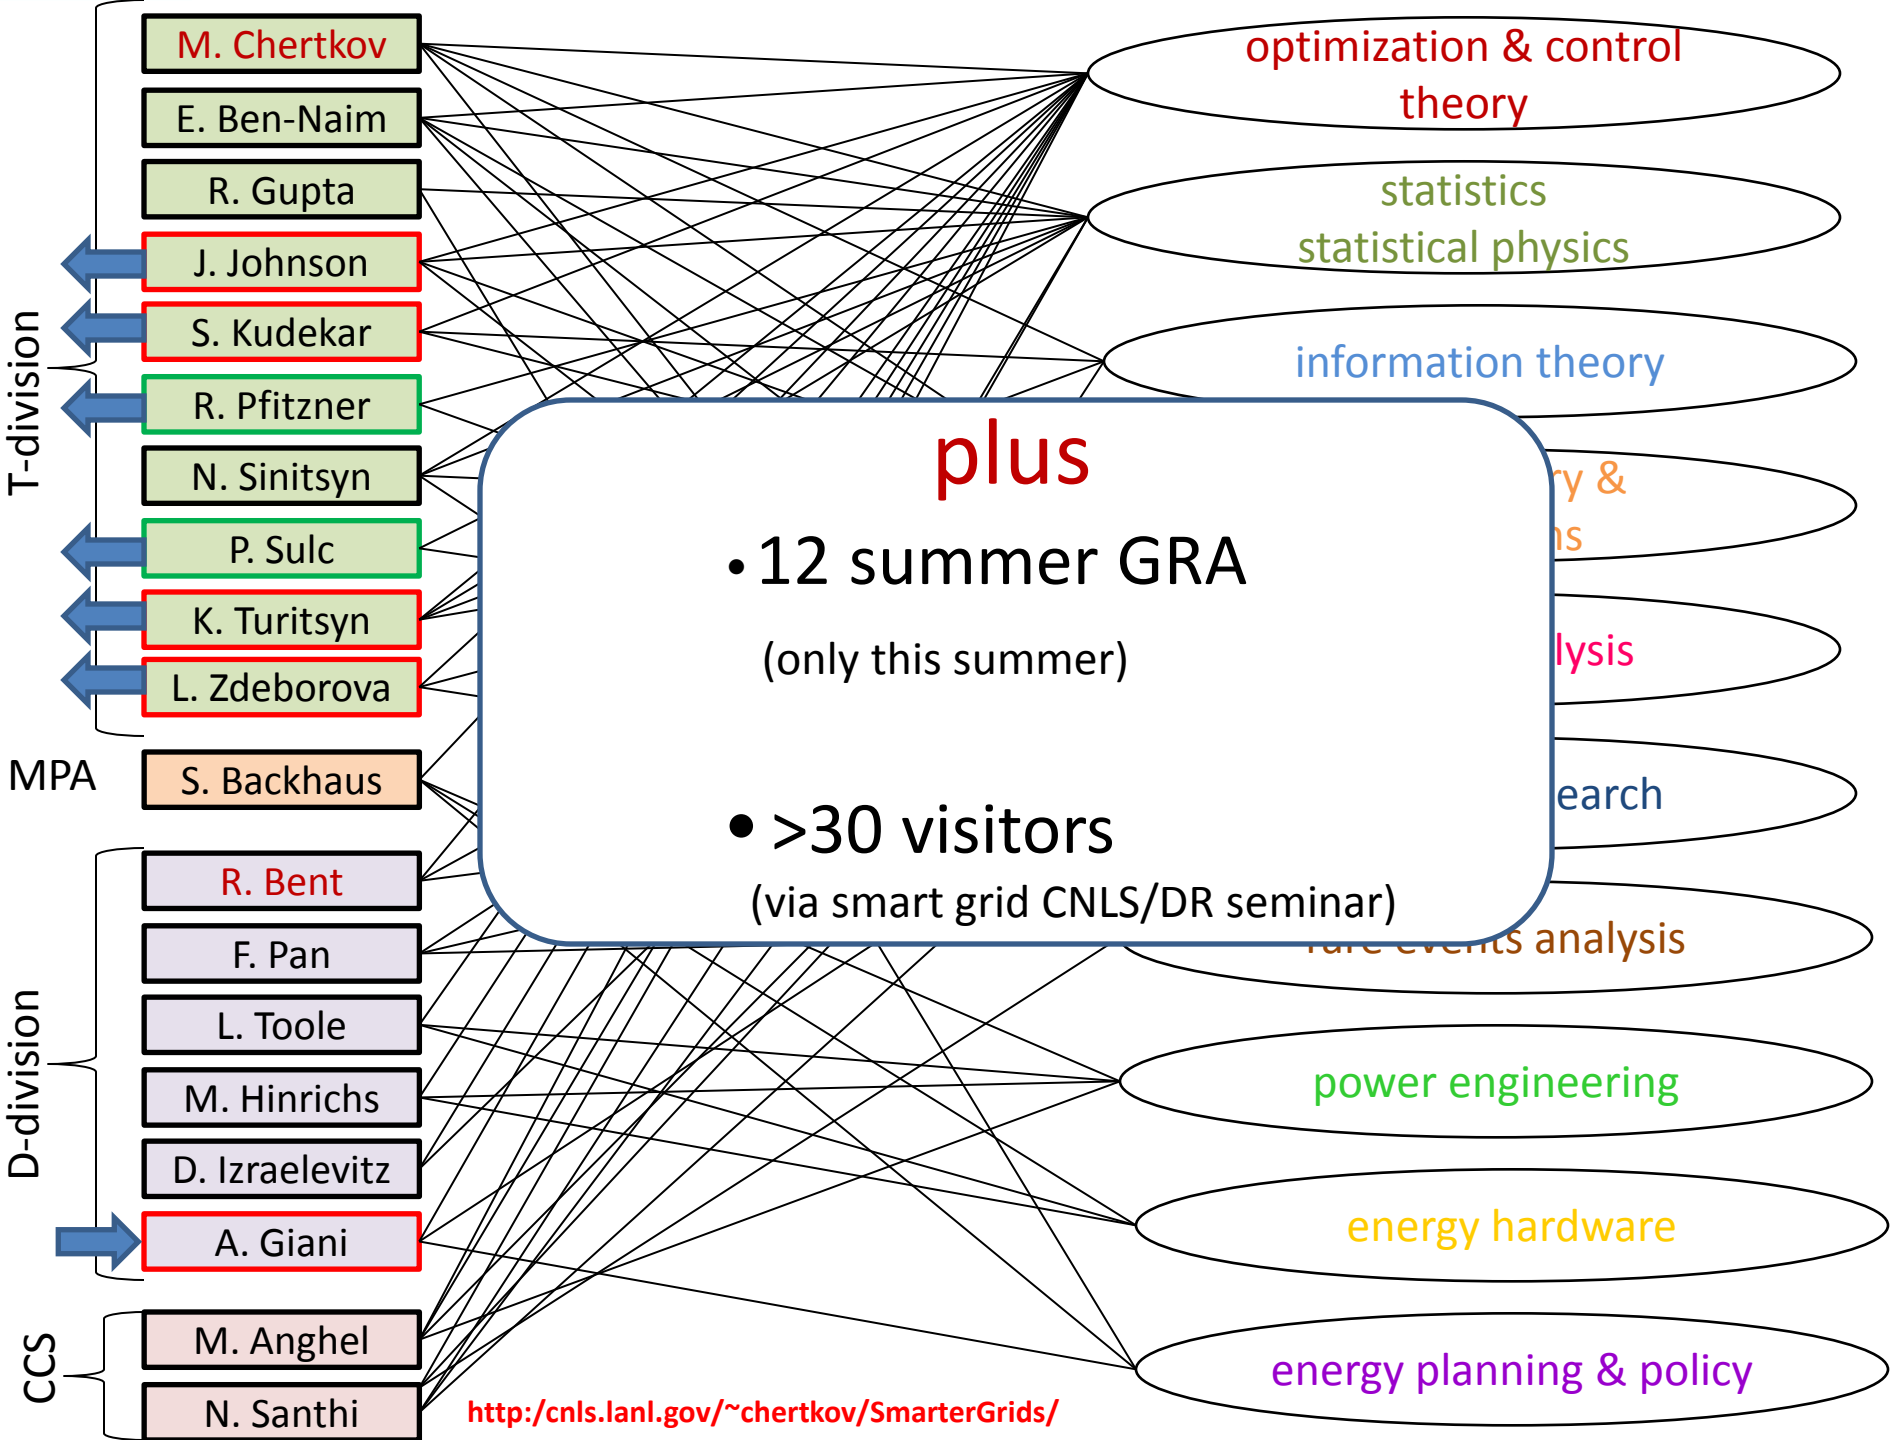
M. Chertkov
E. Ben-Naim
R. Gupta
J. Johnson
S. Kudekar
R. Pfitzner
N. Sinitsyn
P. Sulc
K. Turitsyn
L. Zdeborova

T-division

MPA
S. Backhaus

R. Bent
F. Pan
L. Toole
M. Hinrichs
D. Izraelevitz
A. Giani

D-division

CCS
M. Anghel
N. Santhi

optimization & control theory

statistics statistical physics

information theory

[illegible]ry &
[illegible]ns

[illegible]lysis

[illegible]earch

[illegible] analysis

power engineering

energy hardware

energy planning & policy

plus

• 12 summer GRA

(only this summer)

• >30 visitors

(via smart grid CNLS/DR seminar)

http:/cnls.lanl.gov/~chertkov/SmarterGrids/